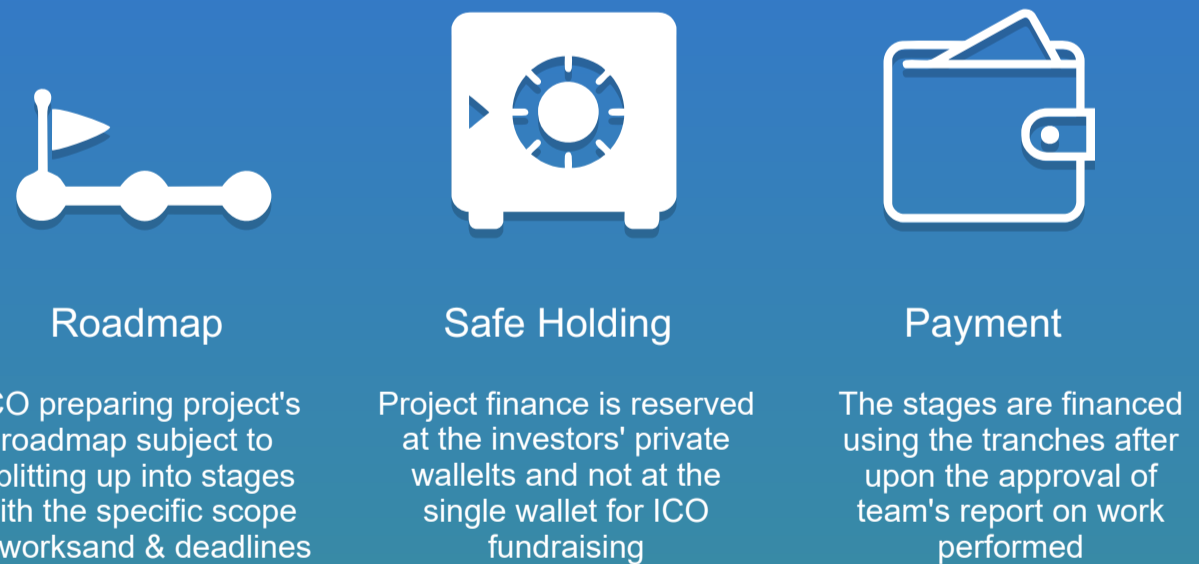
Roadmap

CO preparing project's roadmap subject to plitting up into stages ith the specific scope worksand & deadlines

Safe Holding

Project finance is reserved at the investors' private wallelts and not at the single wallet for ICO fundraising

Payment

The stages are financed using the tranches after upon the approval of team's report on work performed